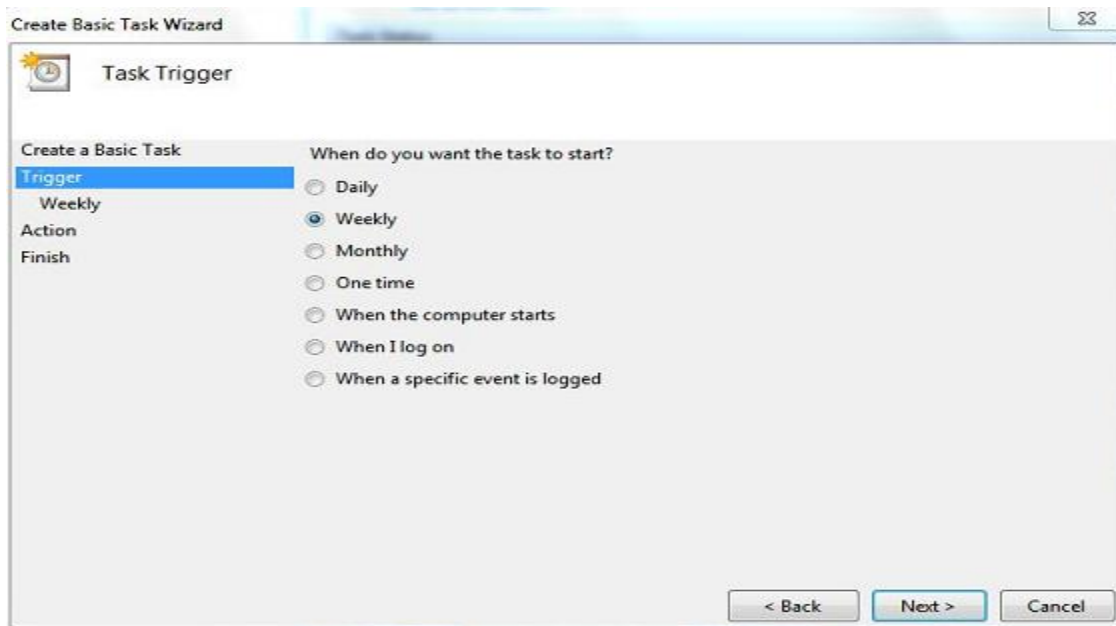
Create Basic Task Wizard

Task Trigger

Create a Basic Task
Trigger
Weekly
Action
Finish

When do you want the task to start?

Daily
Weekly
Monthly
One time
When the computer starts
When I log on
When a specific event is logged

< Back
Next >
Cancel